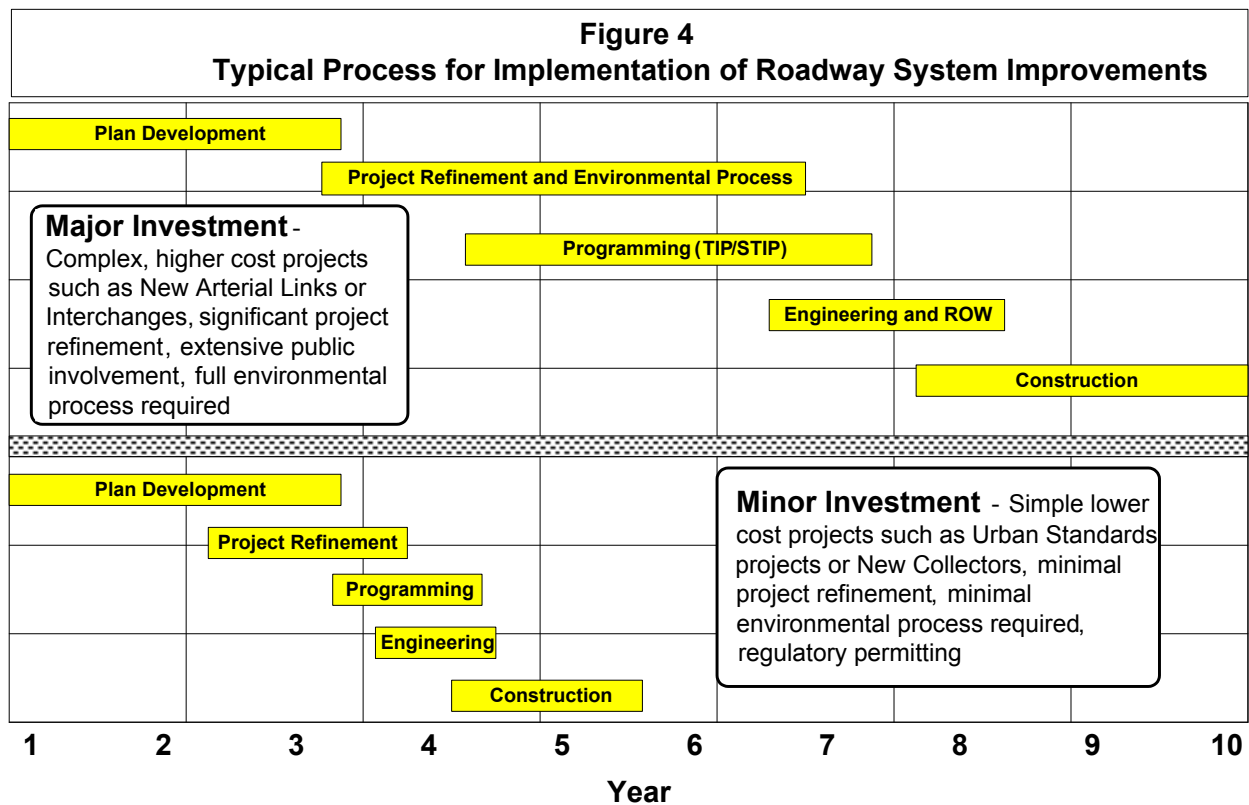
Figure 4
Typical Process for Implementation of Roadway System Improvements

Plan Development

Project Refinement and Environmental Process

Major Investment - Complex, higher cost projects such as New Arterial Links or Interchanges, significant project refinement, extensive public involvement, full environmental process required

Programming (TIP/STIP)

Engineering and ROW

Construction

Plan Development

Project Refinement

Programming

Engineering

Construction

Minor Investment - Simple lower cost projects such as Urban Standards projects or New Collectors, minimal project refinement, minimal environmental process required, regulatory permitting

1 2 3 4 5 6 7 8 9 10

Year